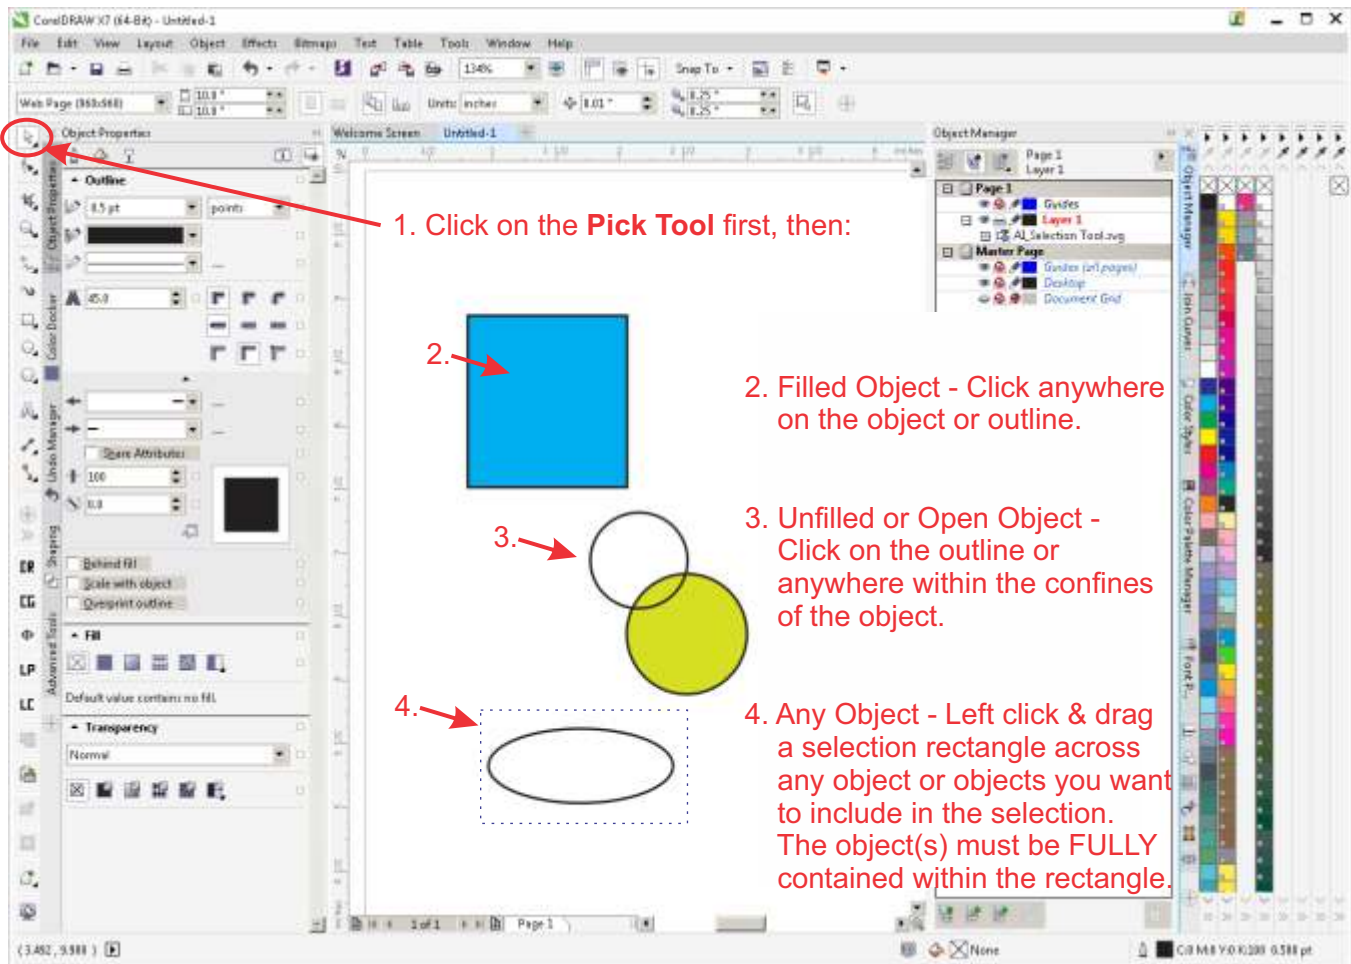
CorelDRAW X7 (64-Bit) - Untitled-1

File Edit View Layout Object Effects Bitmaps Text Table Tools Window Help

134% Snap To

Web Page (960x560) 10.0 " 10.0 " Units: inches 0.01 " 0.25 " 0.25 "

Object Properties

Welcome Screen Untitled-1

Object Manager

Page 1
Layer 1

Page 1
Guides
Layer 1
AI_Selection Tool.svg
Master Page
Guides (all pages)
Desktop
Document Grid

Outline
0.5 pt points
45.0
Share Attributes
100
0.0
Behind fill
Scale with object
Overprint outline
Fill
Default value contains no fill.
Transparency
Normal

1. Click on the **Pick Tool** first, then:

2.

2. Filled Object - Click anywhere on the object or outline.

3.

3. Unfilled or Open Object - Click on the outline or anywhere within the confines of the object.

4.

4. Any Object - Left click & drag a selection rectangle across any object or objects you want to include in the selection. The object(s) must be FULLY contained within the rectangle.

1 of 1 Page 1

( 3.482 , 9.988 )

None C:0 M:0 Y:0 K:100 0.500 pt